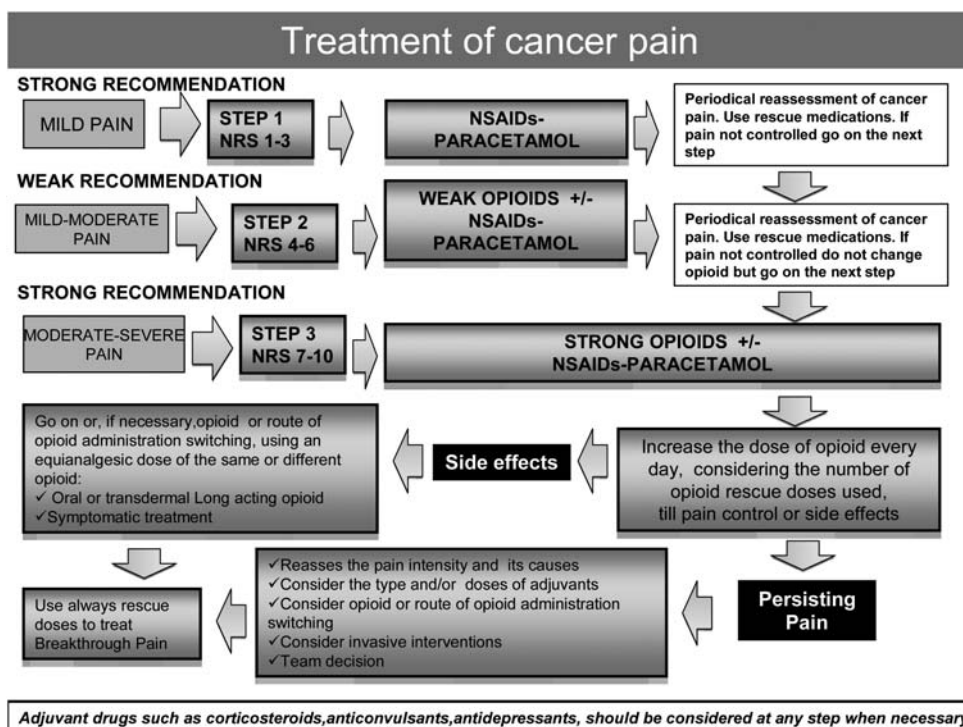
Treatment of cancer pain

STRONG RECOMMENDATION

MILD PAIN

STEP 1
NRS 1-3

NSAIDs-
PARACETAMOL

Periodical reassessment of cancer pain. Use rescue medications. If pain not controlled go on the next step

WEAK RECOMMENDATION

MILD-MODERATE PAIN

STEP 2
NRS 4-6

WEAK OPIOIDS +/-
NSAIDs-
PARACETAMOL

Periodical reassessment of cancer pain. Use rescue medications. If pain not controlled do not change opioid but go on the next step

STRONG RECOMMENDATION

MODERATE-SEVERE PAIN

STEP 3
NRS 7-10

STRONG OPIOIDS +/-
NSAIDs-PARACETAMOL

Go on or, if necessary,opioid or route of opioid administration switching, using an equianalgesic dose of the same or different opioid:
✓ Oral or transdermal Long acting opioid
✓Symptomatic treatment

Side effects

Increase the dose of opioid every day, considering the number of opioid rescue doses used, till pain control or side effects

Use always rescue doses to treat Breakthrough Pain

✓Reasses the pain intensity and its causes
✓Consider the type and/or doses of adjuvants
✓Consider opioid or route of opioid administration switching
✓Consider invasive interventions
✓Team decision

Persisting Pain

Adjuvant drugs such as corticosteroids,anticonvulsants,antidepressants, should be considered at any step when necessar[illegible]